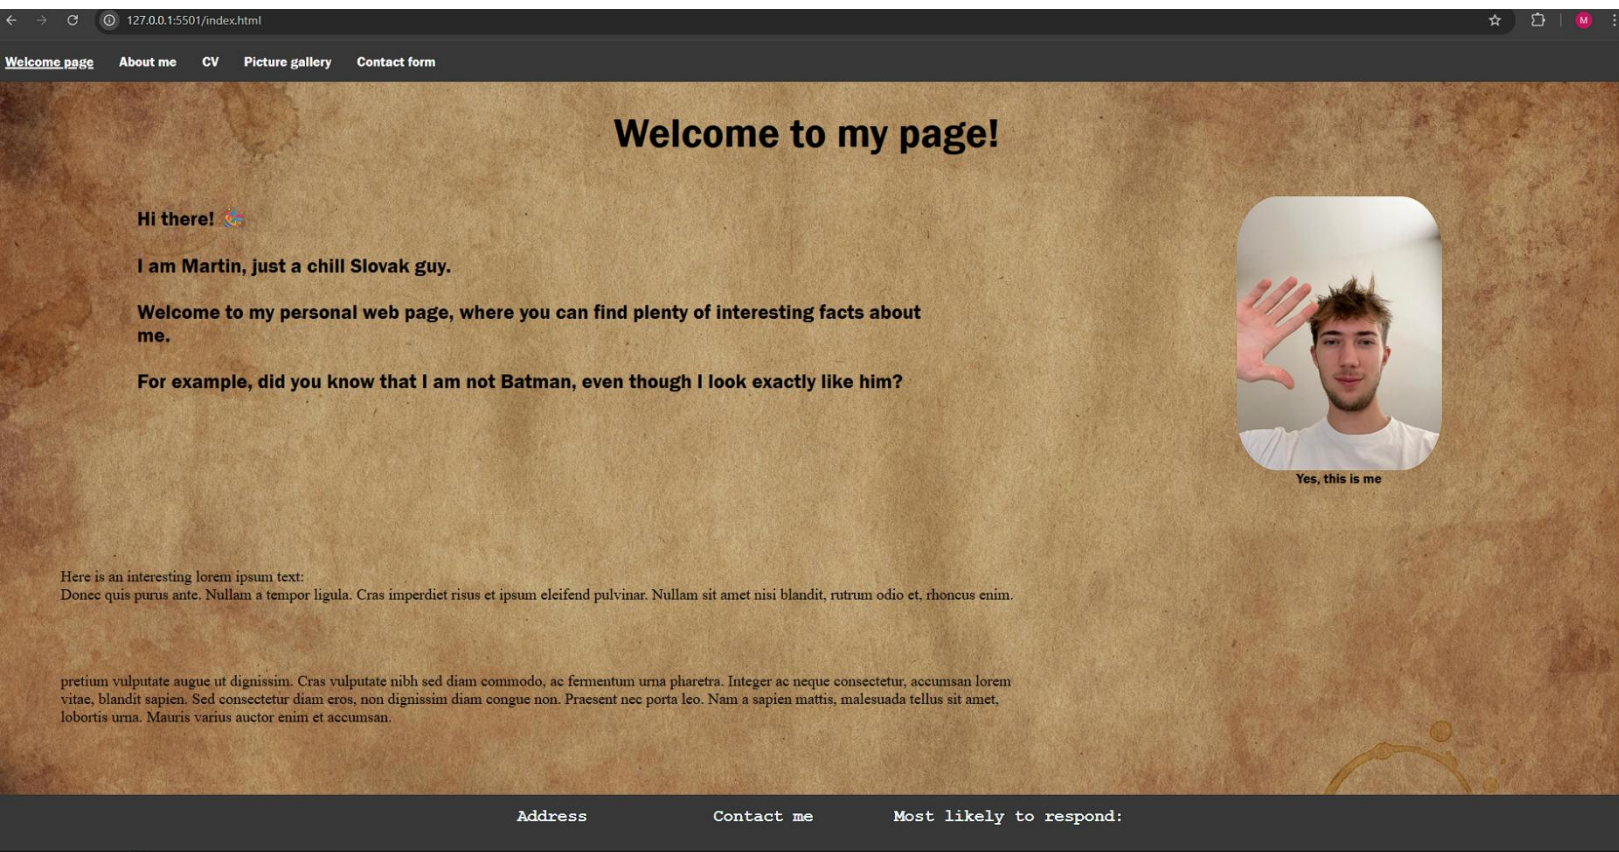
127.0.0.1:5501/index.html

Welcome page About me CV Picture gallery Contact form

Welcome to my page!

Hi there!

I am Martin, just a chill Slovak guy.

Welcome to my personal web page, where you can find plenty of interesting facts about me.

For example, did you know that I am not Batman, even though I look exactly like him?

Yes, this is me

Here is an interesting lorem ipsum text:
Donec quis purus ante. Nullam a tempor ligula. Cras imperdiet risus et ipsum eleifend pulvinar. Nullam sit amet nisi blandit, rutrum odio et, rhoncus enim.

pretium vulputate augue ut dignissim. Cras vulputate nibh sed diam commodo, ac fermentum urna pharetra. Integer ac neque consectetur, accumsan lorem vitae, blandit sapien. Sed consectetur diam eros, non dignissim diam congue non. Praesent nec porta leo. Nam a sapien mattis, malesuada tellus sit amet, lobortis urna. Mauris varius auctor enim et accumsan.

Address Contact me Most likely to respond: